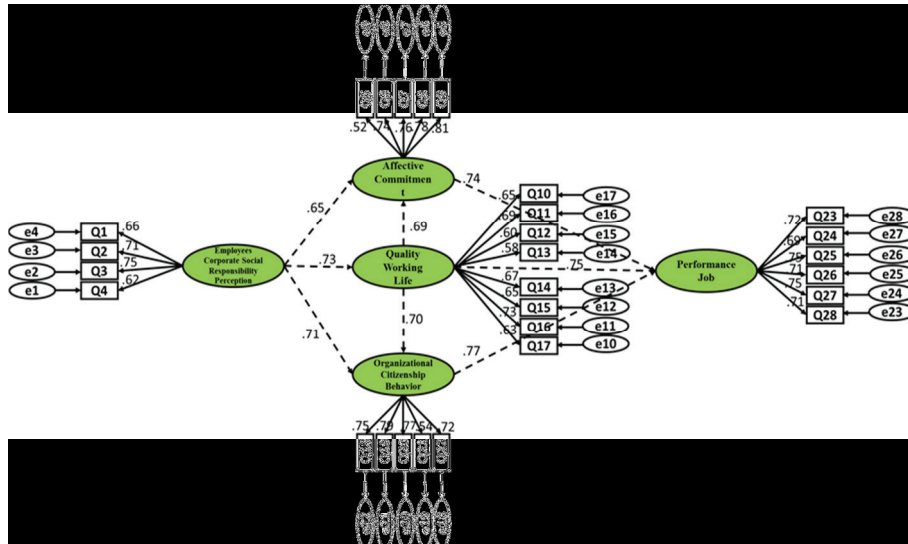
.52 .74 .76 .78 .81

Affective Commitmen t

.74

.65

.69

e4 Q1 .66
e3 Q2 .71
e2 Q3 .75
e1 Q4 .62

Employees Corporate Social Responsibility Perception

.73

Quality Working Life

.65 Q10 e17
.69 Q11 e16
.60 Q12 e15
.58 Q13 e14
.75
.67 Q14 e13
.65 Q15 e12
.73 Q16 e11
.63 Q17 e10

Performance Job

.72 Q23 e28
.69 Q24 e27
.79 Q25 e26
.71 Q26 e25
.75 Q27 e24
.71 Q28 e23

.71

.70

.77

Organizational Citizenship Behavior

.75 .79 .77 .54 .72